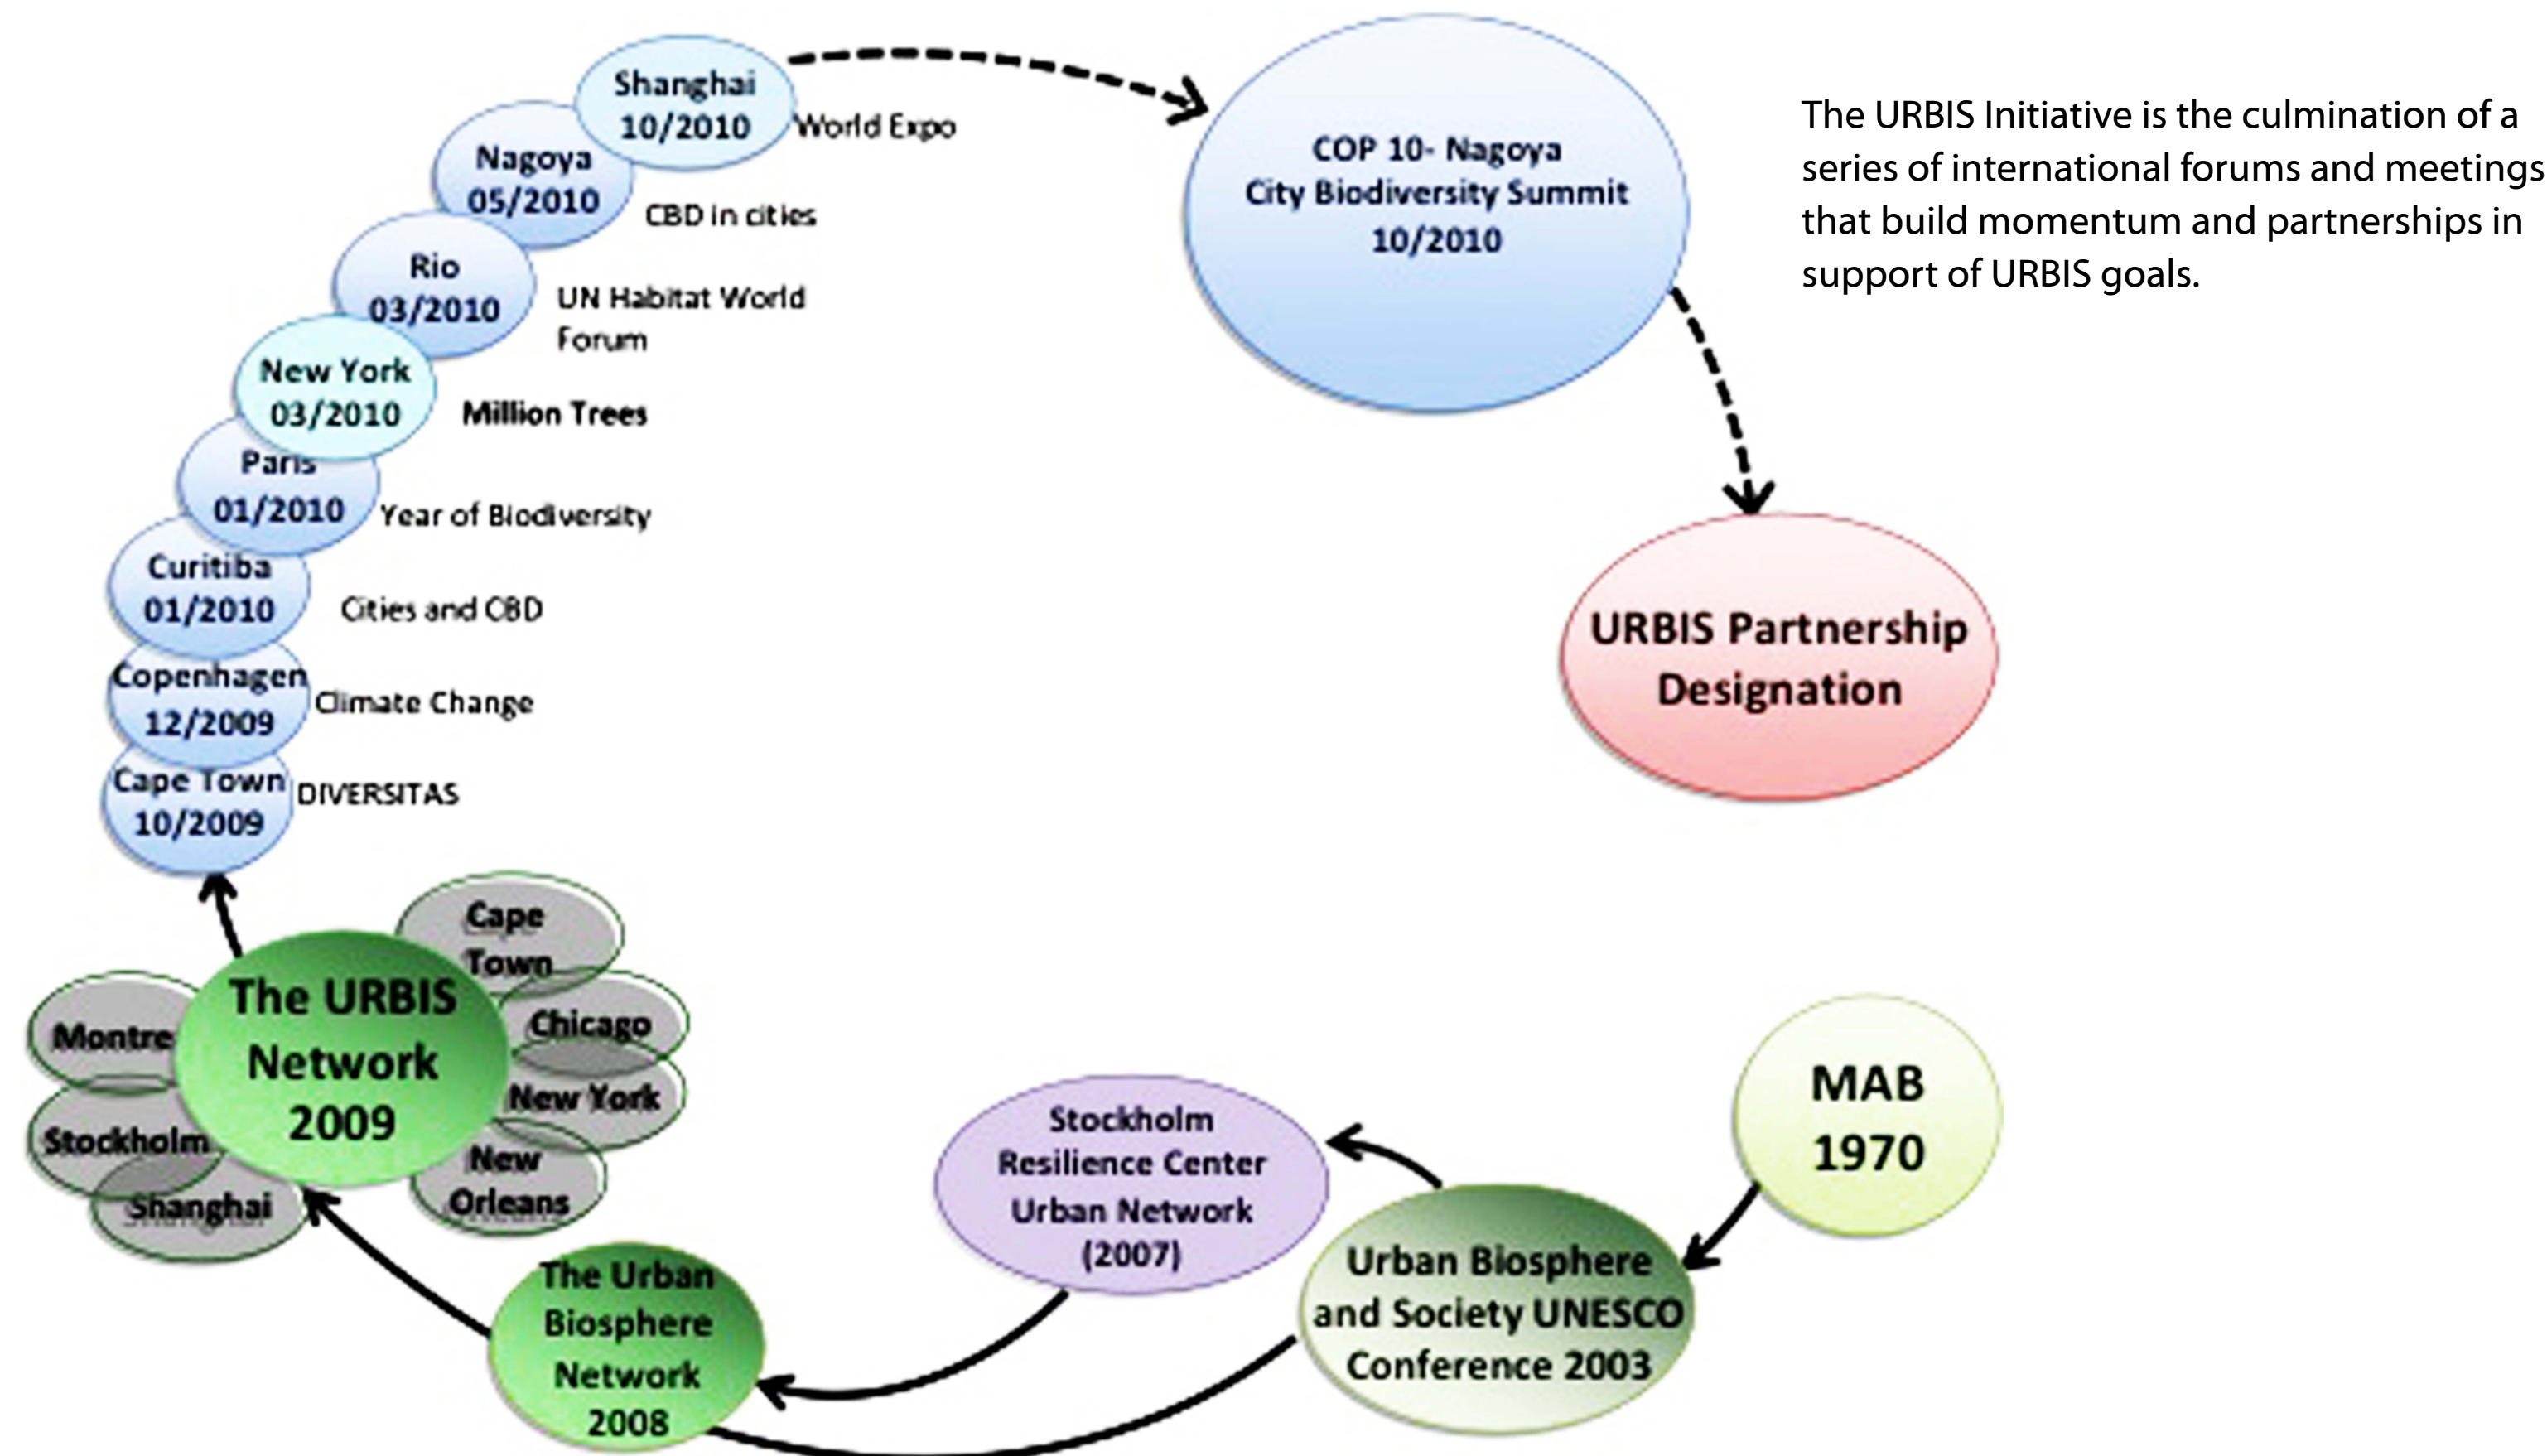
The URBIS Initiative is the culmination of a series of international forums and meetings that build momentum and partnerships in support of URBIS goals.

MAB 1970

Urban Biosphere and Society UNESCO Conference 2003

Stockholm Resilience Center Urban Network (2007)

The Urban Biosphere Network 2008

The URBIS Network 2009

Montre

Stockholm

Shanghai

Cape Town

Chicago

New York

New Orleans

Cape Town 10/2009 DIVERSITAS

Copenhagen 12/2009 Climate Change

Curitiba 01/2010 Cities and CBD

Paris 01/2010 Year of Biodiversity

New York 03/2010 Million Trees

Rio 03/2010 UN Habitat World Forum

Nagoya 05/2010 CBD in cities

Shanghai 10/2010 World Expo

COP 10- Nagoya City Biodiversity Summit 10/2010

URBIS Partnership Designation